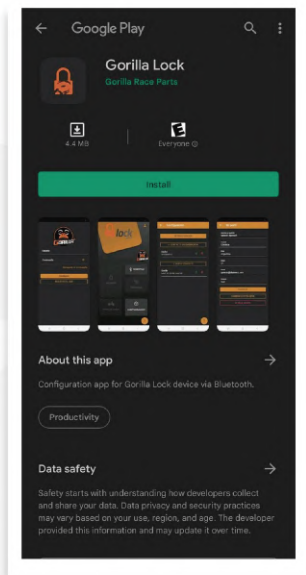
Google Play

Gorilla Lock
Gorilla Race Parts

4.4 MB

Everyone ⓘ

Install

About this app

Configuration app for Gorilla Lock device via Bluetooth.

Productivity

Data safety

Safety starts with understanding how developers collect and share your data. Data privacy and security practices may vary based on your use, region, and age. The developer provided this information and may update it over time.